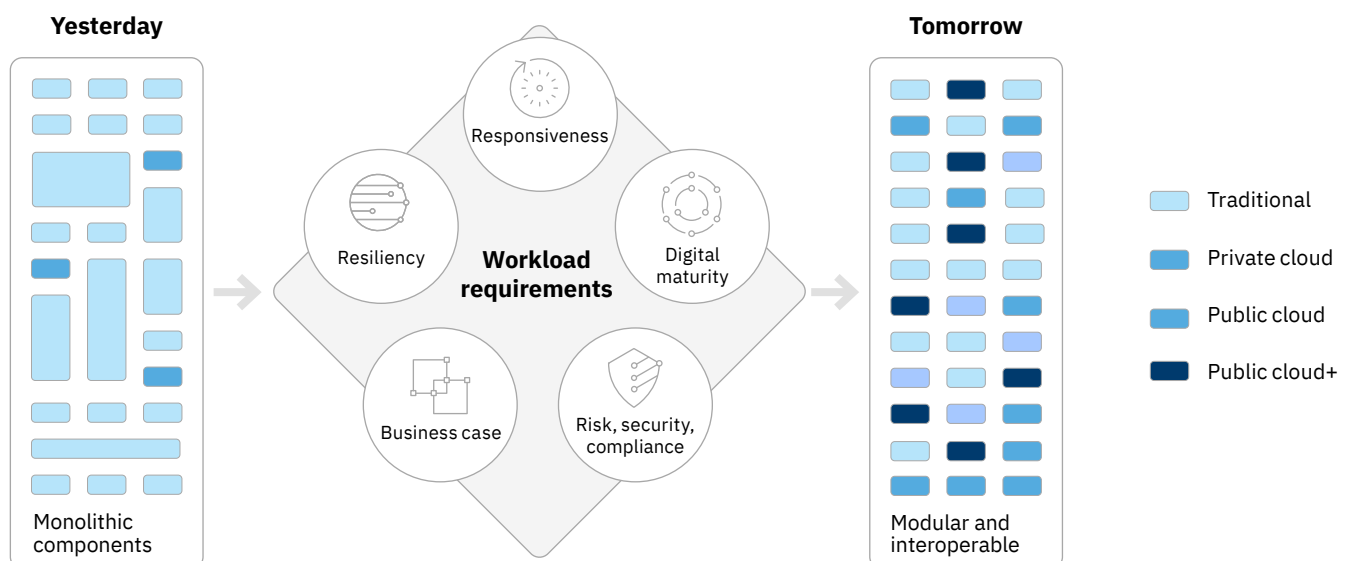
Yesterday

Monolithic components

Responsiveness

Resiliency

Workload requirements

Digital maturity

Business case

Risk, security, compliance

Tomorrow

Modular and interoperable

Traditional

Private cloud

Public cloud

Public cloud+